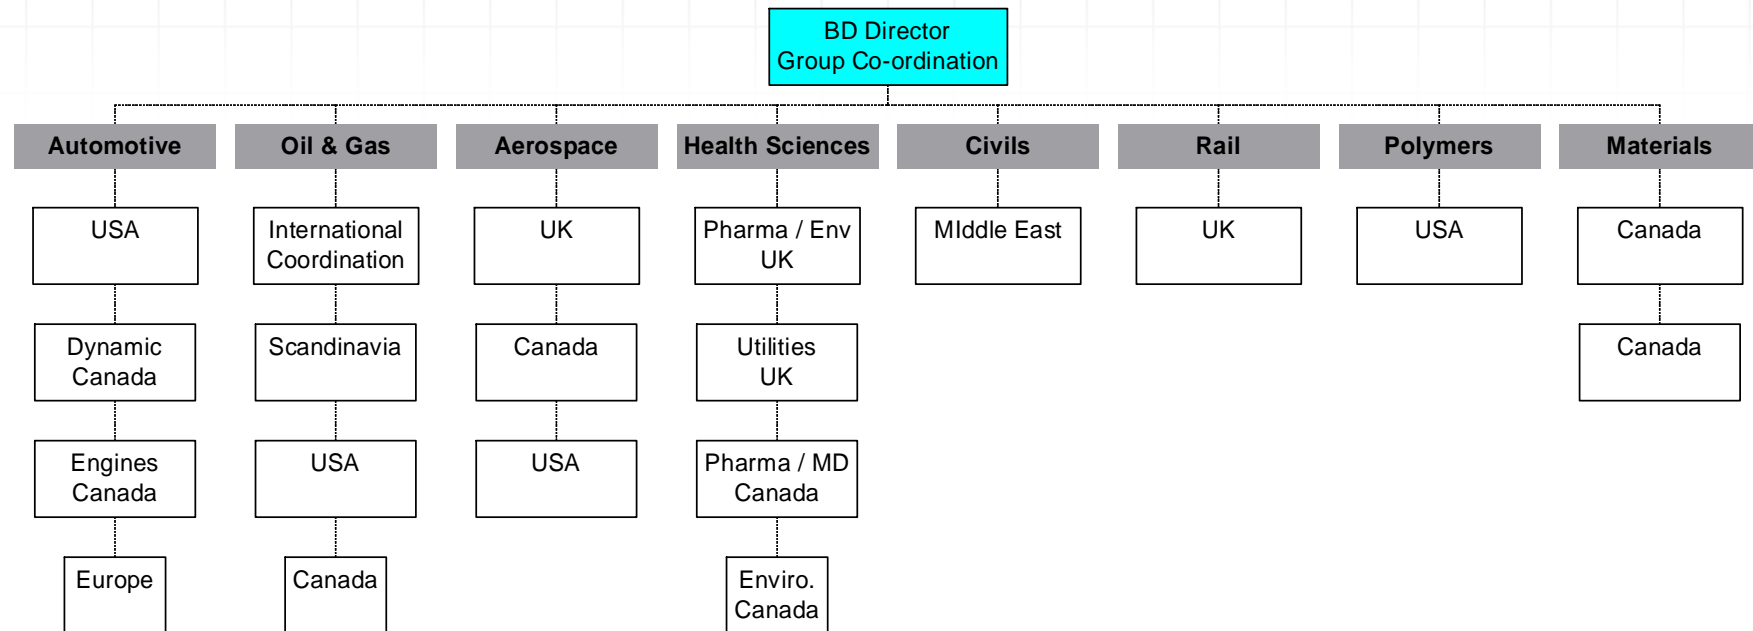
BD Director
Group Co-ordination

Automotive
USA
Dynamic Canada
Engines Canada
Europe

Oil & Gas
International Coordination
Scandinavia
USA
Canada

Aerospace
UK
Canada
USA

Health Sciences
Pharma / Env UK
Utilities UK
Pharma / MD Canada
Enviro. Canada

Civils
MIddle East

Rail
UK

Polymers
USA

Materials
Canada
Canada